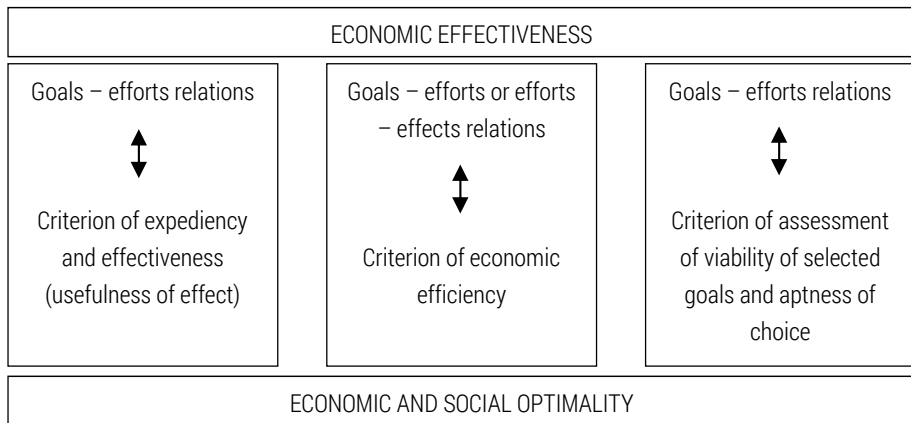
ECONOMIC EFFECTIVENESS

Goals – efforts relations

Criterion of expediency and effectiveness (usefulness of effect)

Goals – efforts or efforts – effects relations

Criterion of economic efficiency

Goals – efforts relations

Criterion of assessment of viability of selected goals and aptness of choice

ECONOMIC AND SOCIAL OPTIMALITY